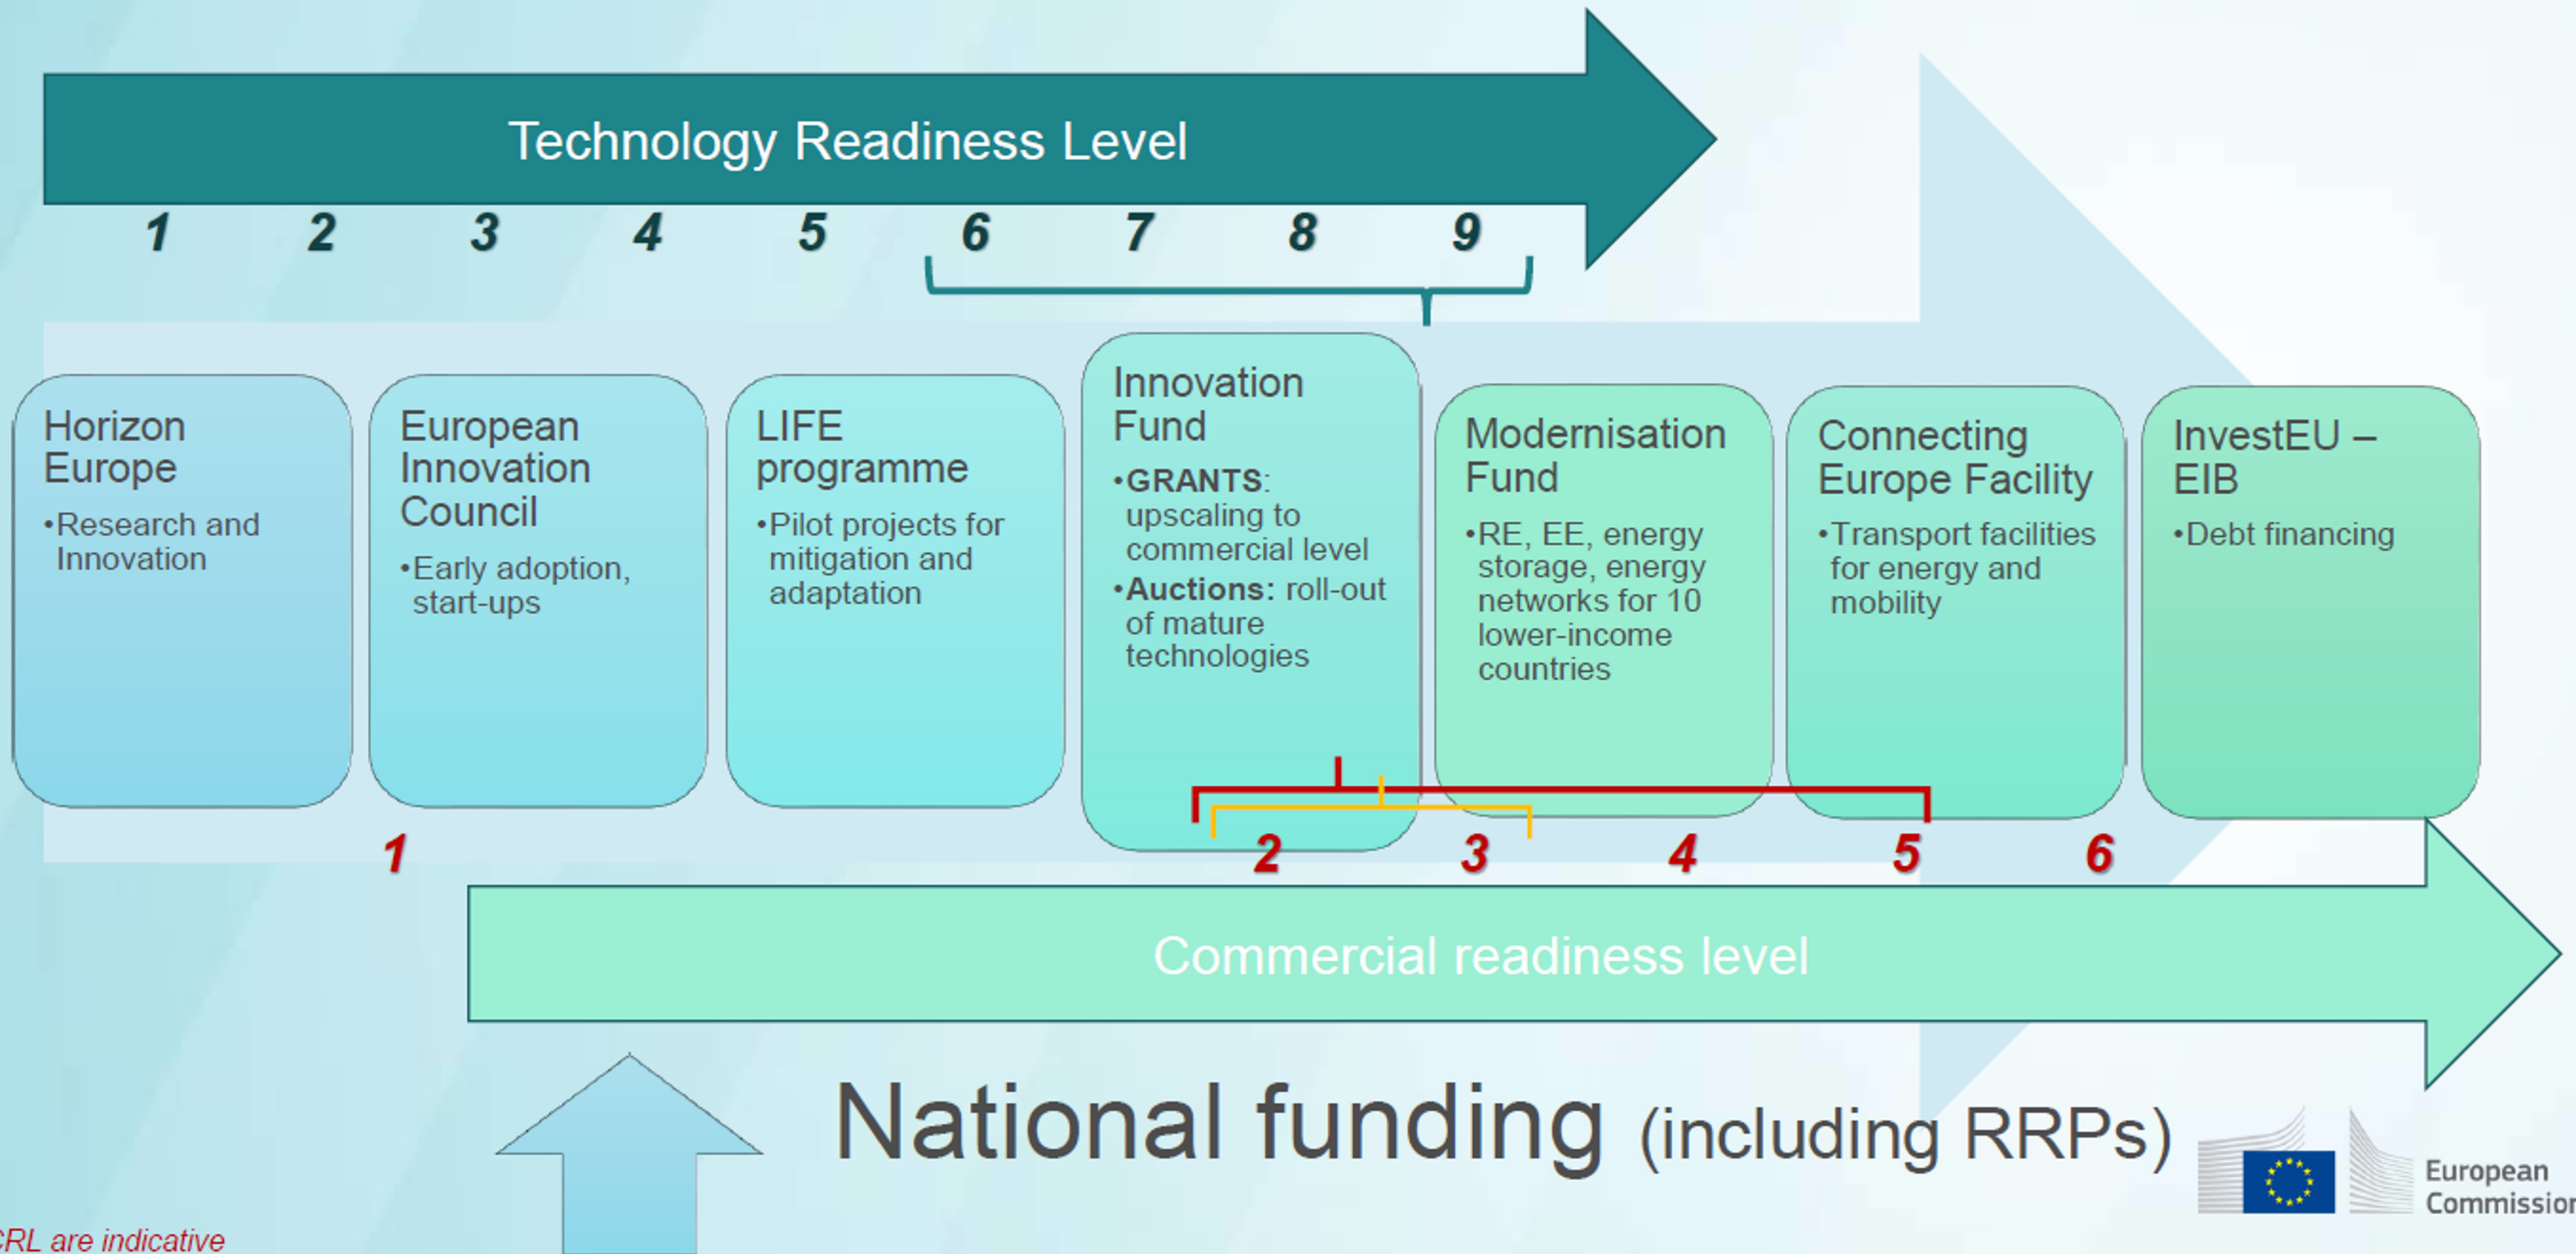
Technology Readiness Level

1 2 3 4 5 6 7 8 9

Horizon Europe
•Research and Innovation

European Innovation Council
•Early adoption, start-ups

LIFE programme
•Pilot projects for mitigation and adaptation

Innovation Fund
•**GRANTS**: upscaling to commercial level
•**Auctions:** roll-out of mature technologies

Modernisation Fund
•RE, EE, energy storage, energy networks for 10 lower-income countries

Connecting Europe Facility
•Transport facilities for energy and mobility

InvestEU – EIB
•Debt financing

1 2 3 4 5 6

Commercial readiness level

National funding (including RRPs)

European Commission

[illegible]RL are indicative